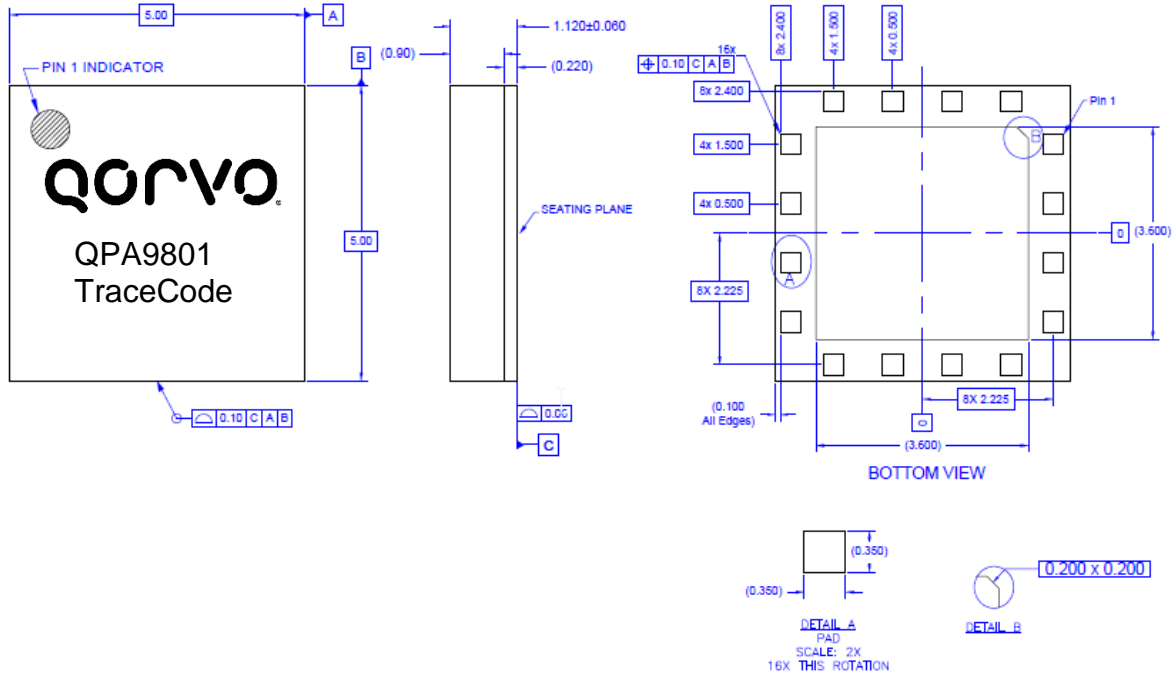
5.00
A
B
PIN 1 INDICATOR
qorvo
QPA9801
TraceCode
5.00
0.10 C A B
(0.90)
1.120±0.060
(0.220)
SEATING PLANE
0.08
C
16x
0.10 C A B
8x 2.400
4x 1.500
4x 0.500
8x 2.400
4x 1.500
4x 0.500
Pin 1
B
0
(3.600)
A
8X 2.225
8X 2.225
(0.100 All Edges)
0
(3.600)
BOTTOM VIEW
(0.350)
(0.350)
DETAIL A
PAD
SCALE: 2X
16X THIS ROTATION
0.200 x 0.200
DETAIL B